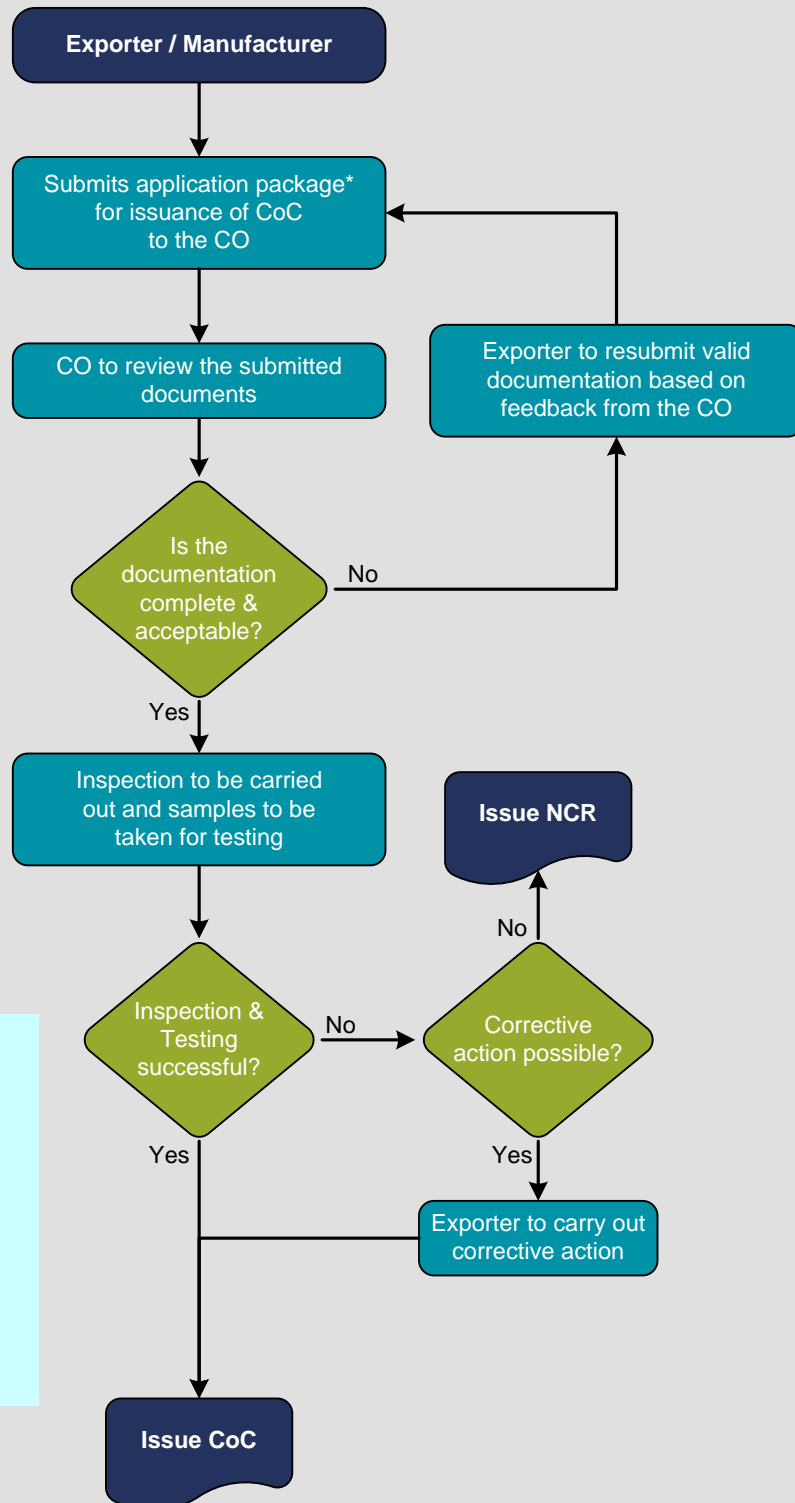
Exporter / Manufacturer

Submits application package* for issuance of CoC to the CO

Exporter to resubmit valid documentation based on feedback from the CO

CO to review the submitted documents

Is the documentation complete & acceptable?

No

Yes

Inspection to be carried out and samples to be taken for testing

Issue NCR

No

Inspection & Testing successful?

No

Corrective action possible?

Yes

Yes

Exporter to carry out corrective action

Issue CoC